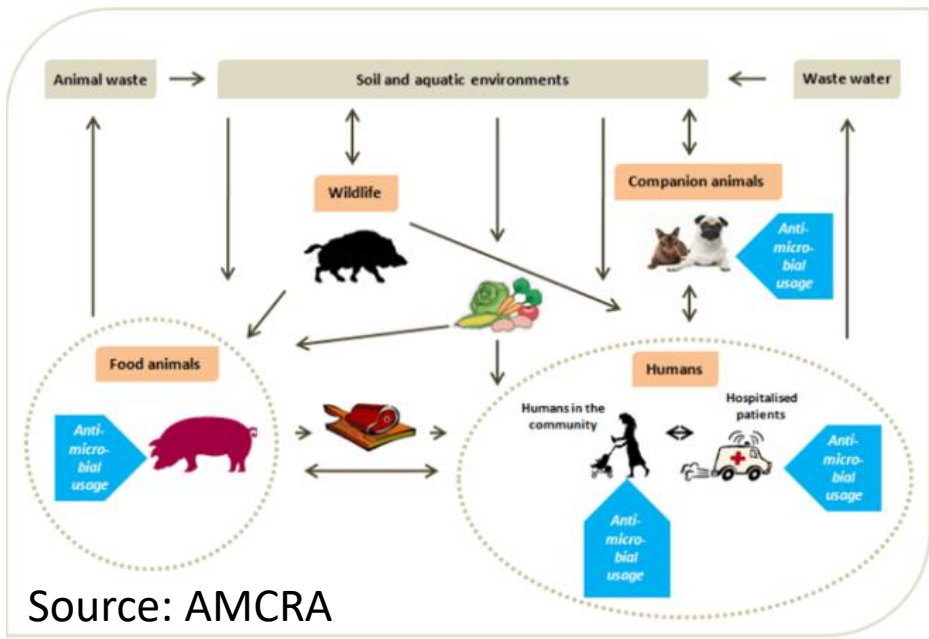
Animal waste

Soil and aquatic environments

Waste water

Wildlife

Companion animals

Anti-microbial usage

Food animals

Humans

Anti-microbial usage

Humans in the community

Hospitalised patients

Anti-microbial usage

Anti-microbial usage

Source: AMCRA